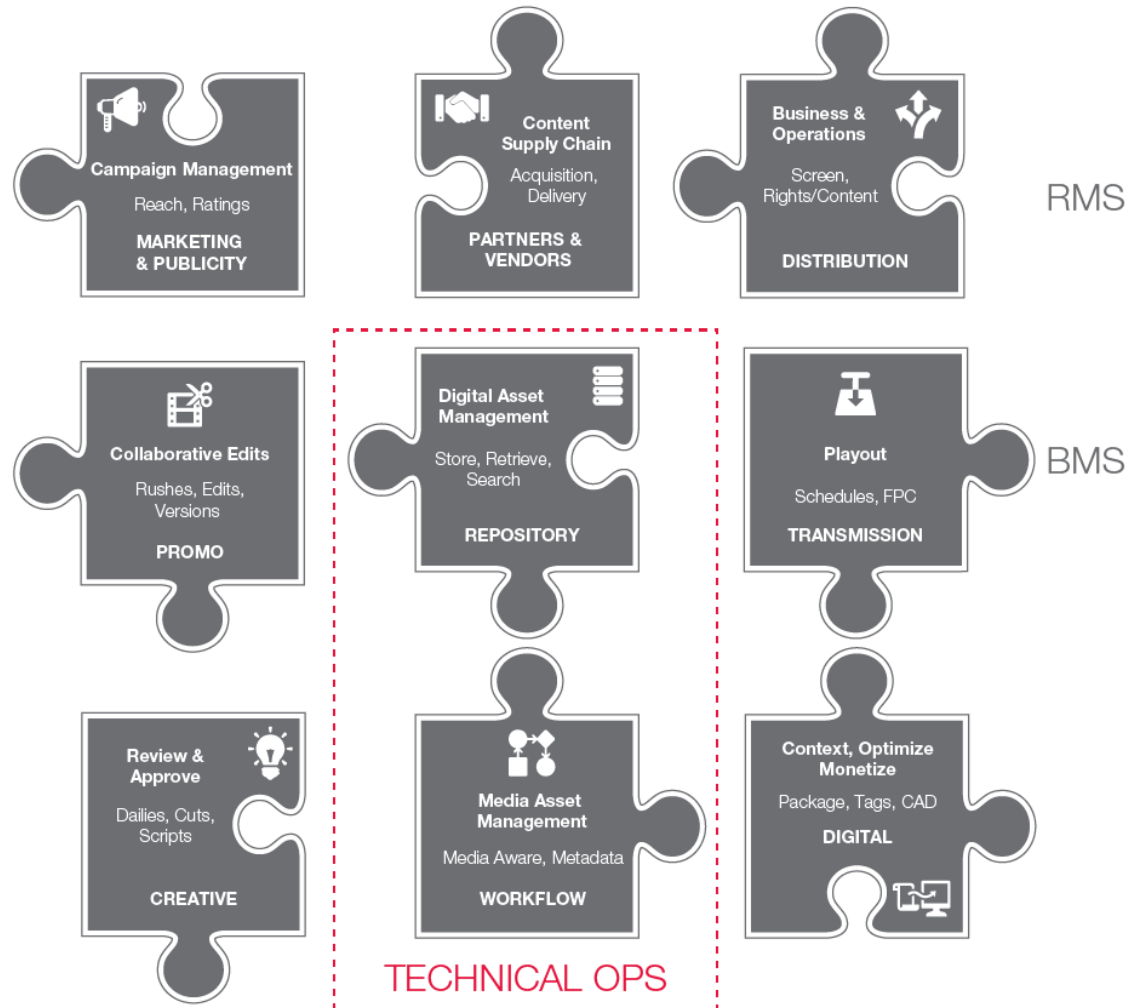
Campaign Management

Reach, Ratings

MARKETING & PUBLICITY

Content Supply Chain

Acquisition, Delivery

PARTNERS & VENDORS

Business & Operations

Screen, Rights/Content

DISTRIBUTION

RMS

Collaborative Edits

Rushes, Edits, Versions

PROMO

Digital Asset Management

Store, Retrieve, Search

REPOSITORY

Playout

Schedules, FPC

TRANSMISSION

BMS

Review & Approve

Dailies, Cuts, Scripts

CREATIVE

Media Asset Management

Media Aware, Metadata

WORKFLOW

Context, Optimize Monetize

Package, Tags, CAD

DIGITAL

TECHNICAL OPS